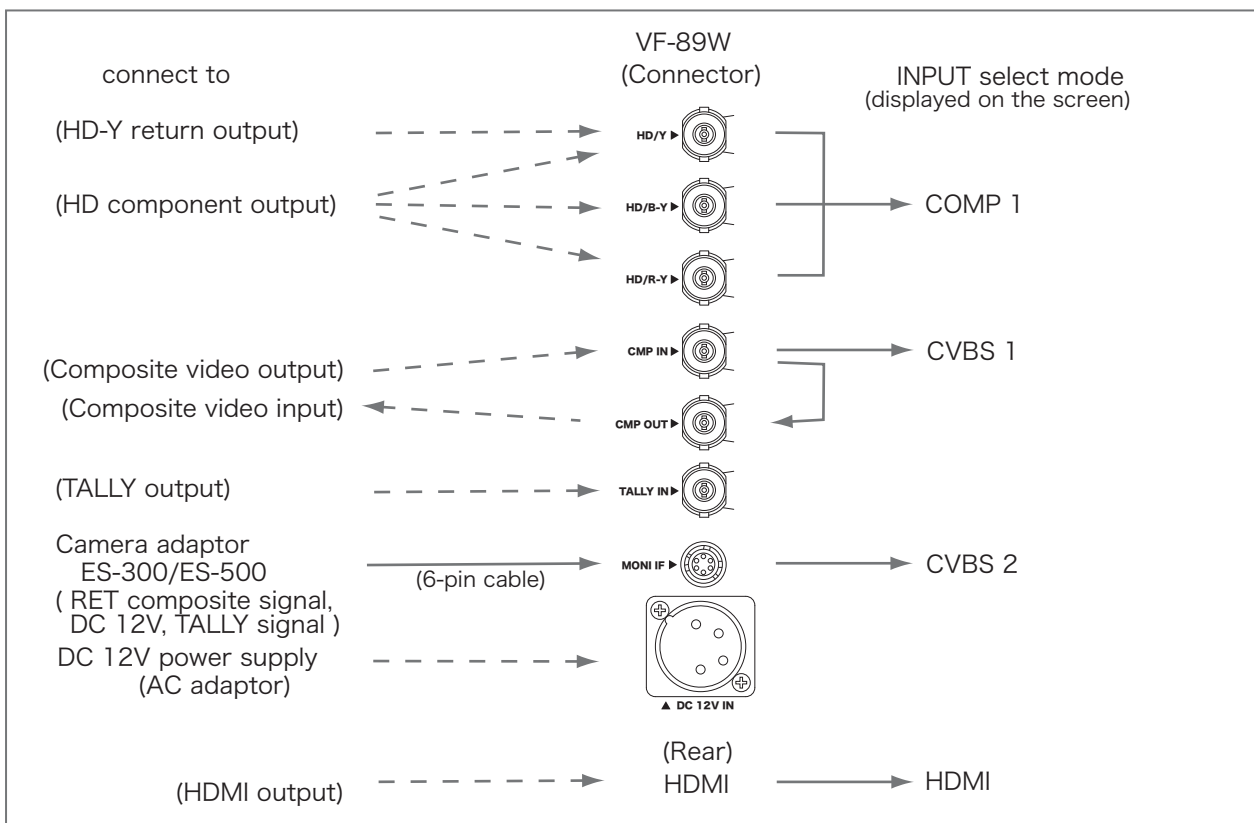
connect to

VF-89W
(Connector)

INPUT select mode
(displayed on the screen)

(HD-Y return output)

HD/Y ▶

(HD component output)

HD/B-Y ▶

COMP 1

HD/R-Y ▶

CMP IN ▶

CVBS 1

(Composite video output)

(Composite video input)

CMP OUT ▶

(TALLY output)

TALLY IN ▶

Camera adaptor
ES-300/ES-500
( RET composite signal, DC 12V, TALLY signal )

(6-pin cable)

MONI IF ▶

CVBS 2

DC 12V power supply
(AC adaptor)

▲ DC 12V IN

(Rear)
HDMI

HDMI

(HDMI output)